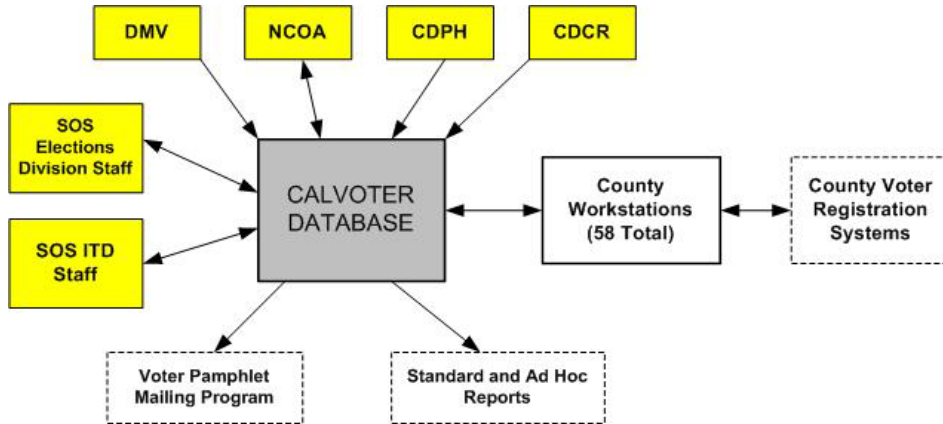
DMV

NCOA

CDPH

CDCR

SOS Elections Division Staff

SOS ITD Staff

CALVOTER DATABASE

County Workstations (58 Total)

County Voter Registration Systems

Voter Pamphlet Mailing Program

Standard and Ad Hoc Reports